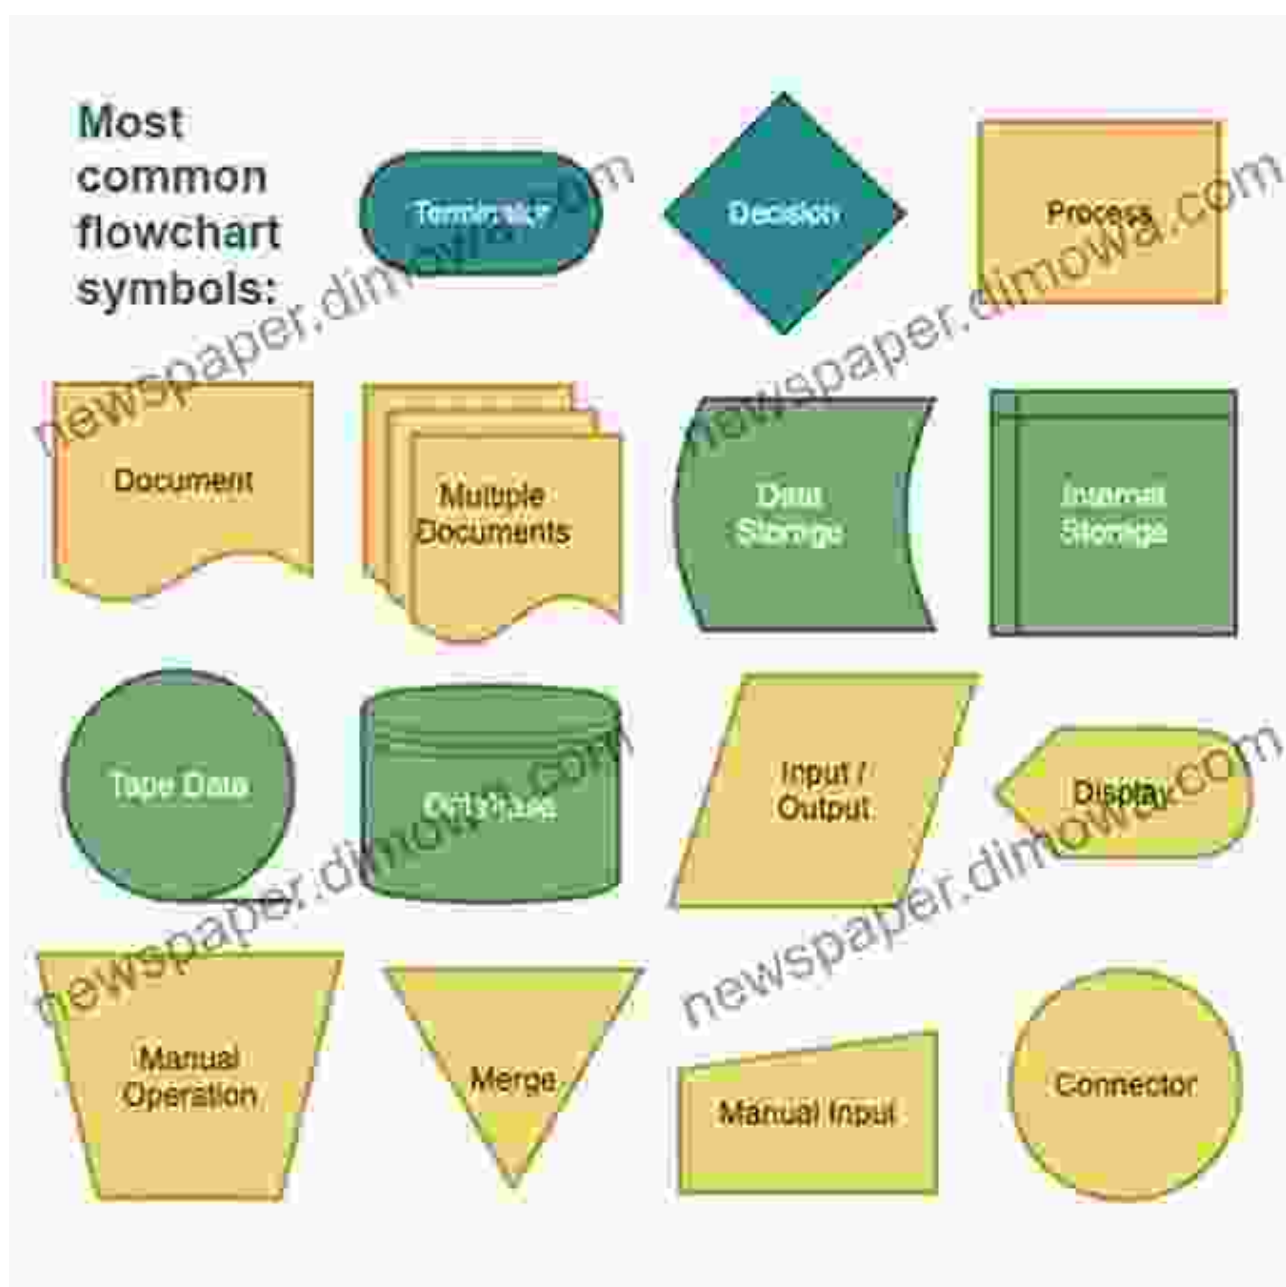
Most common flowchart symbols:

Terminator

Decision

Process

Document

Multiple Documents

Data Storage

Internal Storage

Tape Data

Database

Input / Output

Display

Manual Operation

Merge

Manual Input

Connector

newspaper.dimowa.com

newspaper.dimowa.com

newspaper.dimowa.com

newspaper.dimowa.com

newspaper.dimowa.com